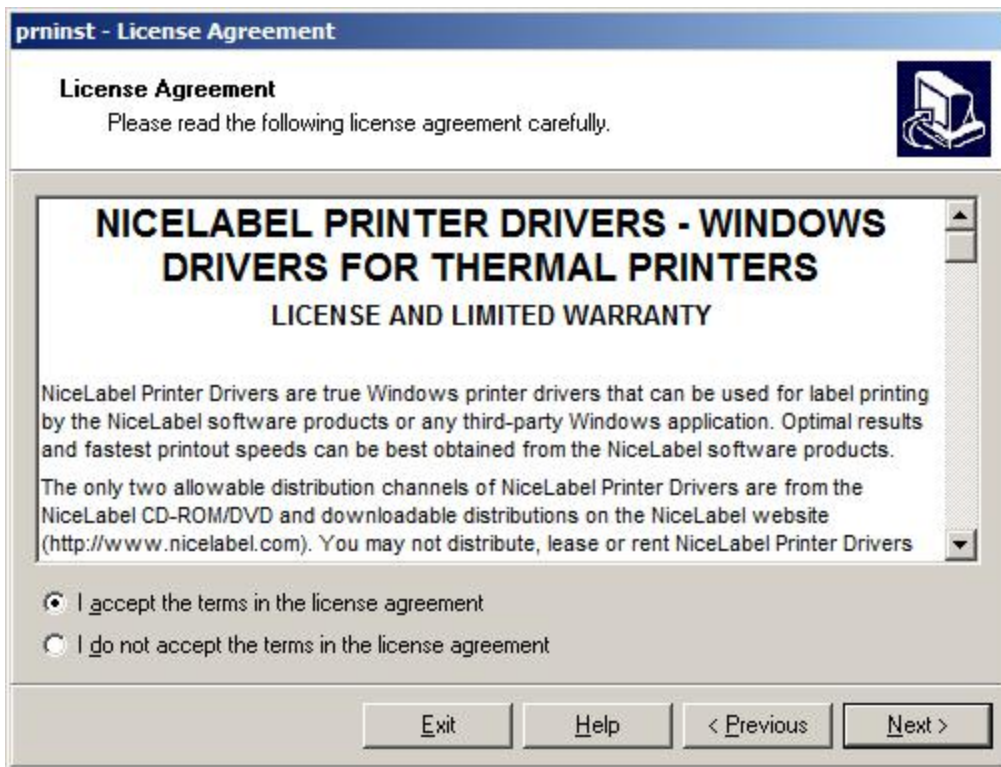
prninst - License Agreement

License Agreement
Please read the following license agreement carefully.

NICELABEL PRINTER DRIVERS - WINDOWS DRIVERS FOR THERMAL PRINTERS
LICENSE AND LIMITED WARRANTY

NiceLabel Printer Drivers are true Windows printer drivers that can be used for label printing by the NiceLabel software products or any third-party Windows application. Optimal results and fastest printout speeds can be best obtained from the NiceLabel software products.

The only two allowable distribution channels of NiceLabel Printer Drivers are from the NiceLabel CD-ROM/DVD and downloadable distributions on the NiceLabel website (http://www.nicelabel.com). You may not distribute, lease or rent NiceLabel Printer Drivers

I accept the terms in the license agreement
I do not accept the terms in the license agreement

Exit Help < Previous Next >